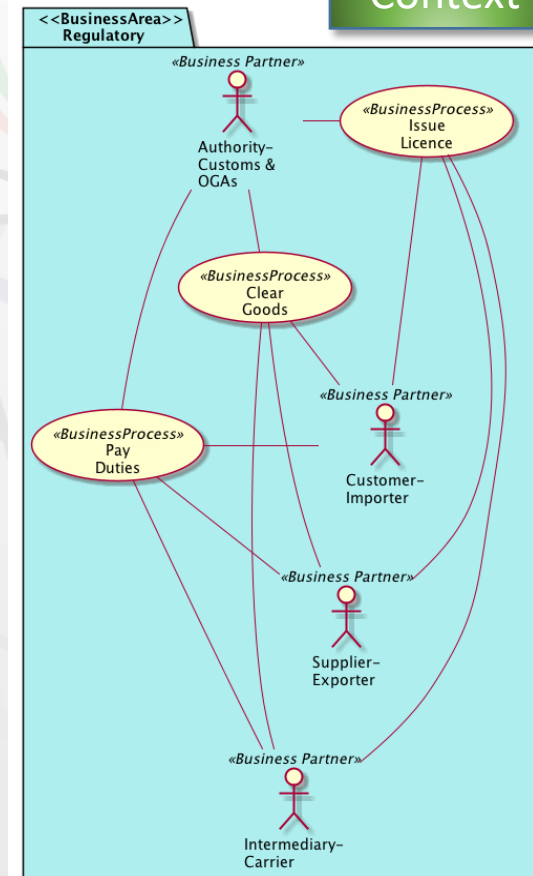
<<BusinessArea>>
Regulatory

Context

«Business Partner»
Authority-
Customs &
OGAs

«BusinessProcess»
Issue
Licence

«BusinessProcess»
Clear
Goods

«Business Partner»
Customer-
Importer

«BusinessProcess»
Pay
Duties

«Business Partner»
Supplier-
Exporter

«Business Partner»
Intermediary-
Carrier